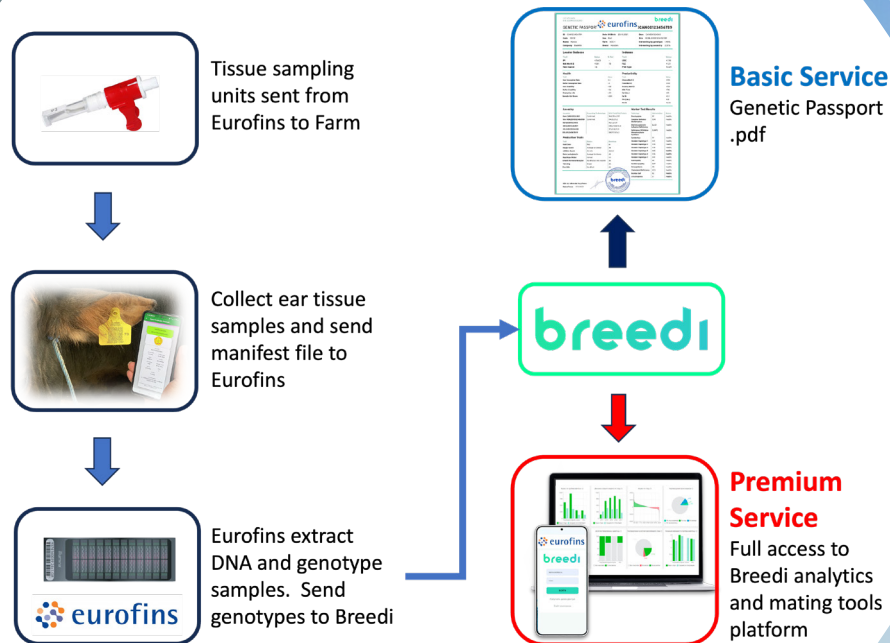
Tissue sampling units sent from Eurofins to Farm

Collect ear tissue samples and send manifest file to Eurofins

eurofins

Eurofins extract DNA and genotype samples. Send genotypes to Breedi

GENETIC PASSPORT eurofins breedi

Basic Service
Genetic Passport .pdf

breedi

eurofins
breedi

Premium Service
Full access to Breedi analytics and mating tools platform